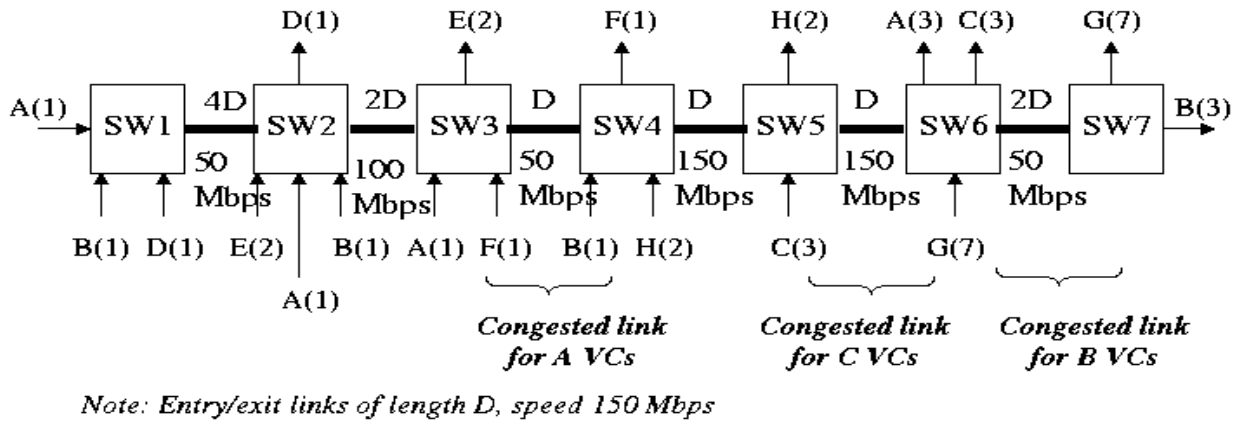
D(1) E(2) F(1) H(2) A(3) C(3) G(7)

A(1) SW1 4D SW2 2D SW3 D SW4 D SW5 D SW6 2D SW7 B(3)

50 Mbps 100 Mbps 50 Mbps 150 Mbps 150 Mbps 50 Mbps

B(1) D(1) E(2) B(1) A(1) F(1) B(1) H(2) C(3) G(7)

A(1)

Congested link for A VCs

Congested link for C VCs

Congested link for B VCs

Note: Entry/exit links of length D, speed 150 Mbps